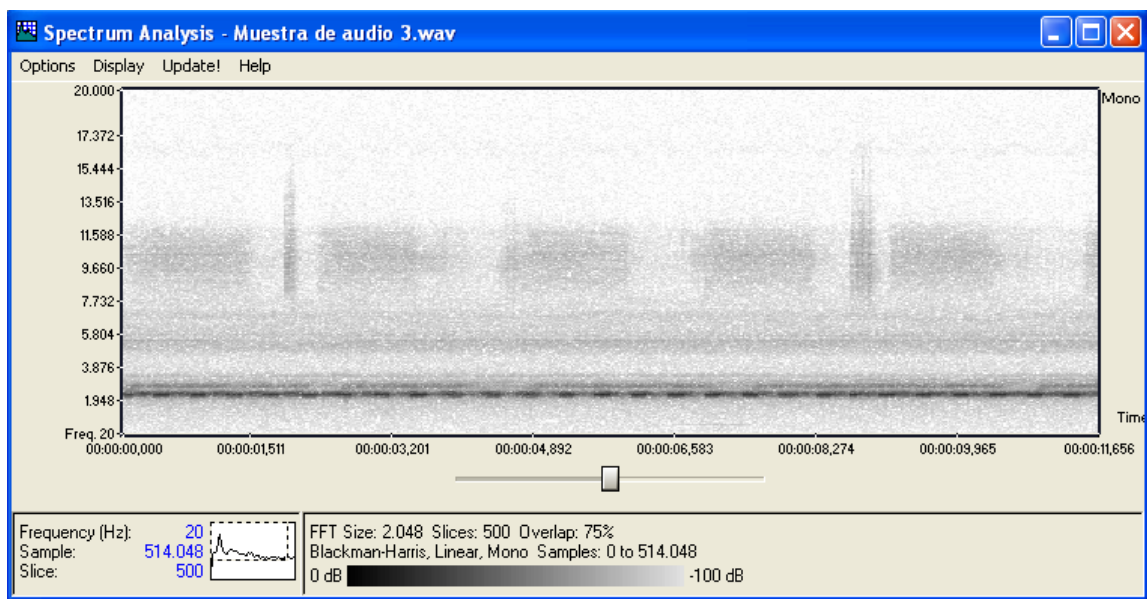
Spectrum Analysis - Muestra de audio 3.wav

Options Display Update! Help

20.000
17.372
15.444
13.516
11.588
9.660
7.732
5.804
3.876
1.948
Freq. 20

Mono
Time

00:00:00,000 00:00:01,511 00:00:03,201 00:00:04,892 00:00:06,583 00:00:08,274 00:00:09,965 00:00:11,656

Frequency (Hz): 20
Sample: 514.048
Slice: 500

FFT Size: 2.048 Slices: 500 Overlap: 75%
Blackman-Harris, Linear, Mono Samples: 0 to 514.048
0 dB -100 dB